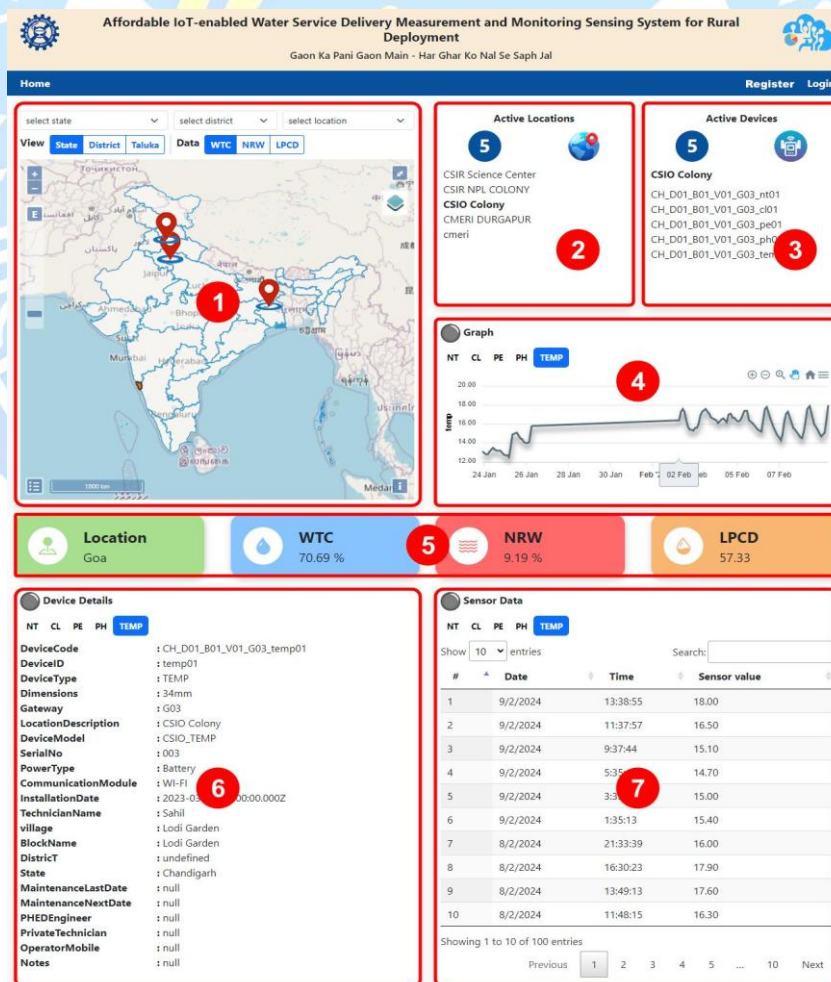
Affordable IoT-enabled Water Service Delivery Measurement and Monitoring Sensing System for Rural Deployment
Gaon Ka Pani Gaon Main - Har Ghar Ko Nal Se Saph Jal

Home
Register Login

select state
select district
select location
View State District Taluka
Data WTC NRW LPCD

1

Active Locations
5
CSIR Science Center
CSIR NPL COLONY
CSIO Colony
CMERI DURGAPUR
cmeri
2

Active Devices
5
CSIO Colony
CH_D01_B01_V01_G03_nt01
CH_D01_B01_V01_G03_cl01
CH_D01_B01_V01_G03_pe01
CH_D01_B01_V01_G03_ph0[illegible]
CH_D01_B01_V01_G03_tem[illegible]
3

Graph
NT CL PE PH TEMP
4
20.00
18.00
16.00
14.00
12.00
temp
24 Jan 26 Jan 28 Jan 30 Jan Feb 02 Feb 05 Feb 07 Feb

Location
Goa
WTC
70.69 %
5
NRW
9.19 %
LPCD
57.33

Device Details
NT CL PE PH TEMP
DeviceCode : CH_D01_B01_V01_G03_temp01
DeviceID : temp01
DeviceType : TEMP
Dimensions : 34mm
Gateway : G03
LocationDescription : CSIO Colony
DeviceModel : CSIO_TEMP
SerialNo : 003
PowerType : Battery
CommunicationModule : WI-FI
InstallationDate : 2023-0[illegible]00:00.000Z
TechnicianName : Sahil
village : Lodi Garden
BlockName : Lodi Garden
DistricT : undefined
State : Chandigarh
MaintenanceLastDate : null
MaintenanceNextDate : null
PHEDEngineer : null
PrivateTechnician : null
OperatorMobile : null
Notes : null
6

Sensor Data
NT CL PE PH TEMP
Show 10 entries
Search:

| # | Date | Time | Sensor value |
|---|---|---|---|
| 1 | 9/2/2024 | 13:38:55 | 18.00 |
| 2 | 9/2/2024 | 11:37:57 | 16.50 |
| 3 | 9/2/2024 | 9:37:44 | 15.10 |
| 4 | 9/2/2024 | 5:3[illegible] | 14.70 |
| 5 | 9/2/2024 | 3:3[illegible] | 15.00 |
| 6 | 9/2/2024 | 1:35:13 | 15.40 |
| 7 | 8/2/2024 | 21:33:39 | 16.00 |
| 8 | 8/2/2024 | 16:30:23 | 17.90 |
| 9 | 8/2/2024 | 13:49:13 | 17.60 |
| 10 | 8/2/2024 | 11:48:15 | 16.30 |

7
Showing 1 to 10 of 100 entries
Previous 1 2 3 4 5 ... 10 Next